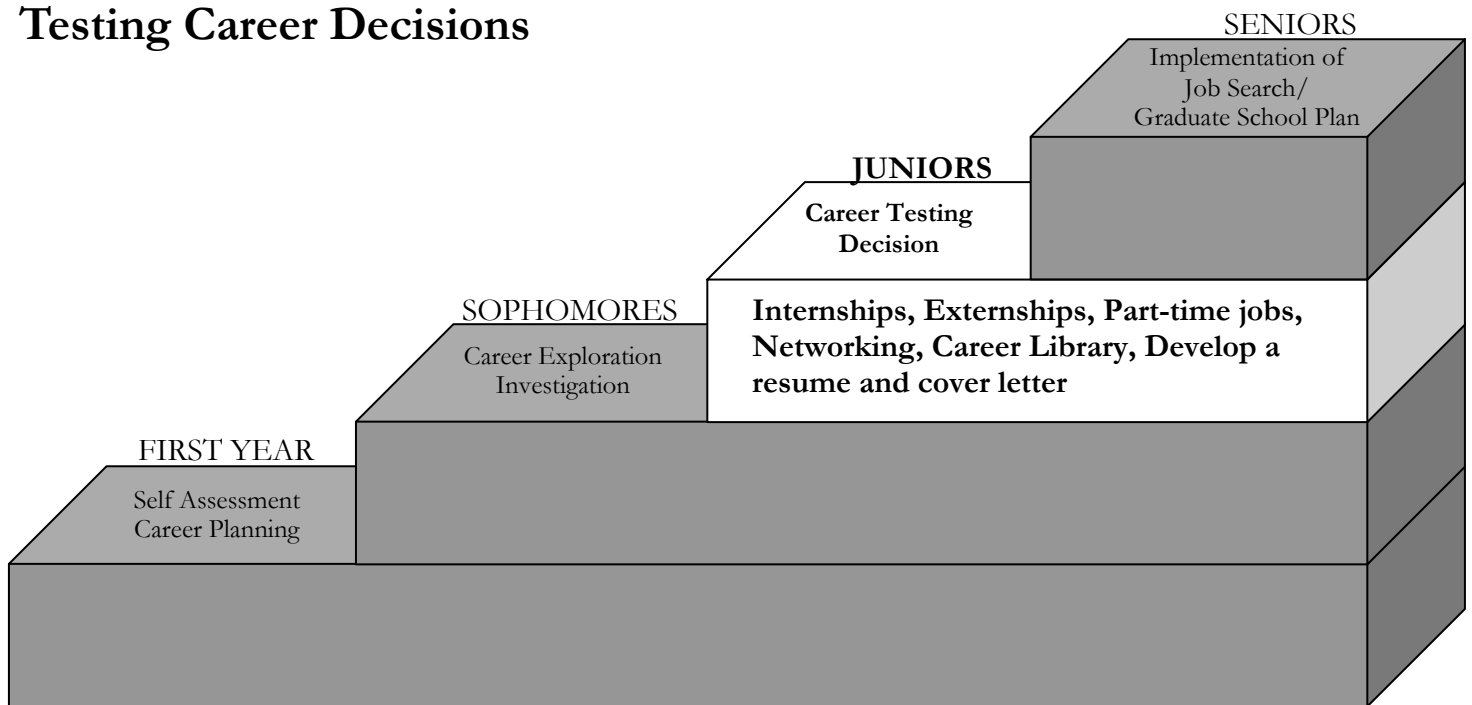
Testing Career Decisions

SENIORS
Implementation of Job Search/ Graduate School Plan

JUNIORS
Career Testing Decision

SOPHOMORES
Career Exploration Investigation

Internships, Externships, Part-time jobs, Networking, Career Library, Develop a resume and cover letter

FIRST YEAR
Self Assessment Career Planning